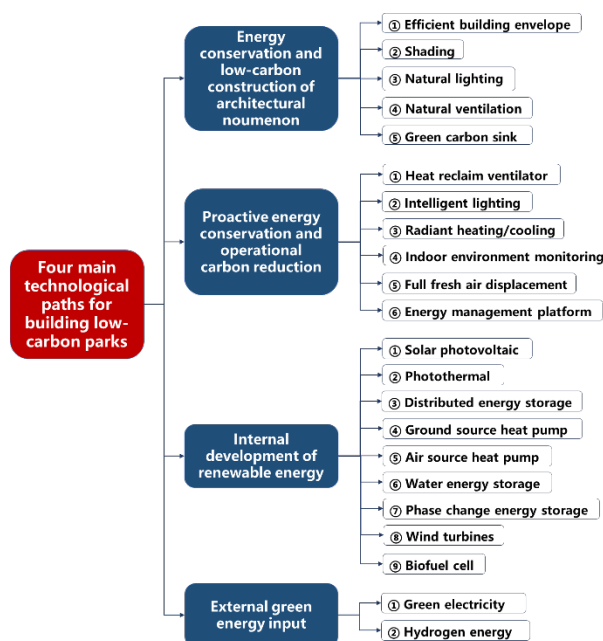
Four main technological paths for building low-carbon parks

Energy conservation and low-carbon construction of architectural noumenon

① Efficient building envelope
② Shading
③ Natural lighting
④ Natural ventilation
⑤ Green carbon sink

Proactive energy conservation and operational carbon reduction

① Heat reclaim ventilator
② Intelligent lighting
③ Radiant heating/cooling
④ Indoor environment monitoring
⑤ Full fresh air displacement
⑥ Energy management platform

Internal development of renewable energy

① Solar photovoltaic
② Photothermal
③ Distributed energy storage
④ Ground source heat pump
⑤ Air source heat pump
⑥ Water energy storage
⑦ Phase change energy storage
⑧ Wind turbines
⑨ Biofuel cell

External green energy input

① Green electricity
② Hydrogen energy